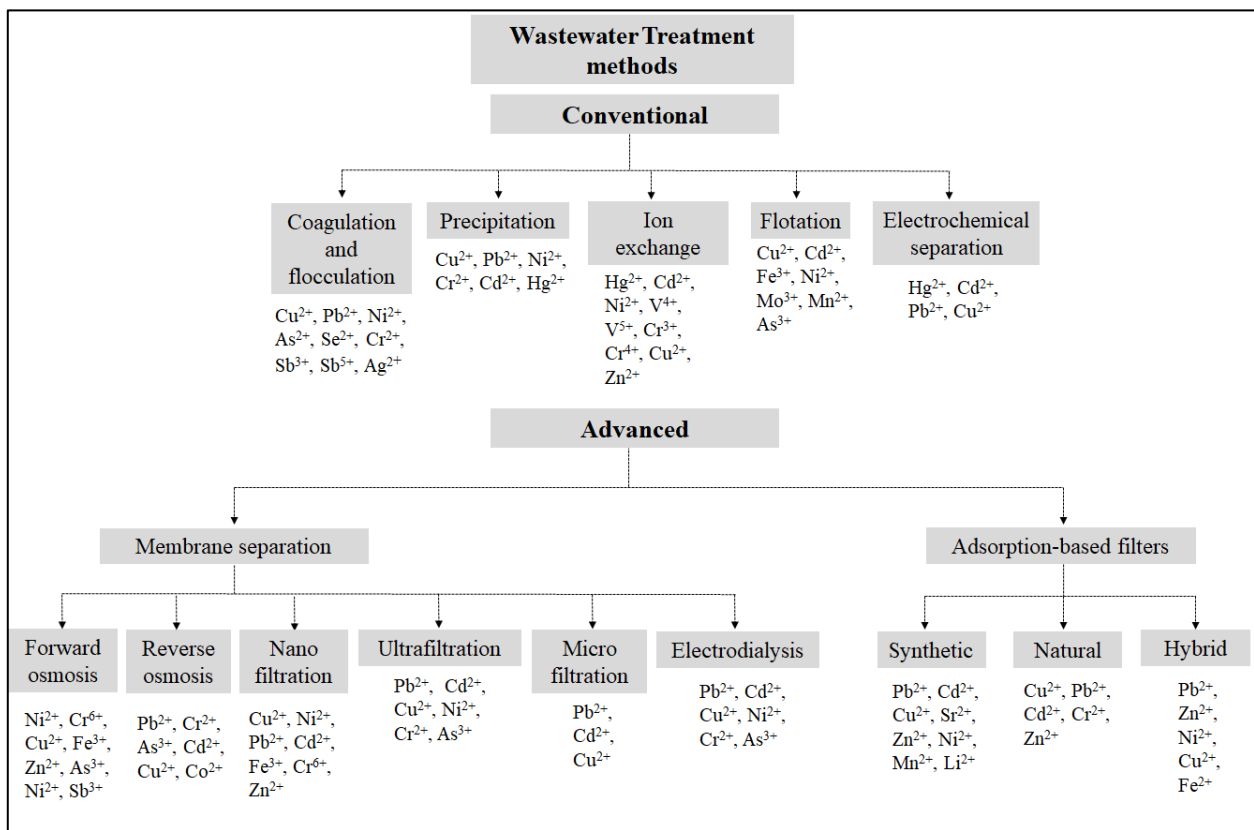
Wastewater Treatment methods

Conventional

Coagulation and flocculation
$Cu^{2+}$, $Pb^{2+}$, $Ni^{2+}$, $As^{2+}$, $Se^{2+}$, $Cr^{2+}$, $Sb^{3+}$, $Sb^{5+}$, $Ag^{2+}$

Precipitation
$Cu^{2+}$, $Pb^{2+}$, $Ni^{2+}$, $Cr^{2+}$, $Cd^{2+}$, $Hg^{2+}$

Ion exchange
$Hg^{2+}$, $Cd^{2+}$, $Ni^{2+}$, $V^{4+}$, $V^{5+}$, $Cr^{3+}$, $Cr^{4+}$, $Cu^{2+}$, $Zn^{2+}$

Flotation
$Cu^{2+}$, $Cd^{2+}$, $Fe^{3+}$, $Ni^{2+}$, $Mo^{3+}$, $Mn^{2+}$, $As^{3+}$

Electrochemical separation
$Hg^{2+}$, $Cd^{2+}$, $Pb^{2+}$, $Cu^{2+}$

Advanced

Membrane separation

Forward osmosis
$Ni^{2+}$, $Cr^{6+}$, $Cu^{2+}$, $Fe^{3+}$, $Zn^{2+}$, $As^{3+}$, $Ni^{2+}$, $Sb^{3+}$

Reverse osmosis
$Pb^{2+}$, $Cr^{2+}$, $As^{3+}$, $Cd^{2+}$, $Cu^{2+}$, $Co^{2+}$

Nano filtration
$Cu^{2+}$, $Ni^{2+}$, $Pb^{2+}$, $Cd^{2+}$, $Fe^{3+}$, $Cr^{6+}$, $Zn^{2+}$

Ultrafiltration
$Pb^{2+}$, $Cd^{2+}$, $Cu^{2+}$, $Ni^{2+}$, $Cr^{2+}$, $As^{3+}$

Micro filtration
$Pb^{2+}$, $Cd^{2+}$, $Cu^{2+}$

Electrodialysis
$Pb^{2+}$, $Cd^{2+}$, $Cu^{2+}$, $Ni^{2+}$, $Cr^{2+}$, $As^{3+}$

Adsorption-based filters

Synthetic
$Pb^{2+}$, $Cd^{2+}$, $Cu^{2+}$, $Sr^{2+}$, $Zn^{2+}$, $Ni^{2+}$, $Mn^{2+}$, $Li^{2+}$

Natural
$Cu^{2+}$, $Pb^{2+}$, $Cd^{2+}$, $Cr^{2+}$, $Zn^{2+}$

Hybrid
$Pb^{2+}$, $Zn^{2+}$, $Ni^{2+}$, $Cu^{2+}$, $Fe^{2+}$